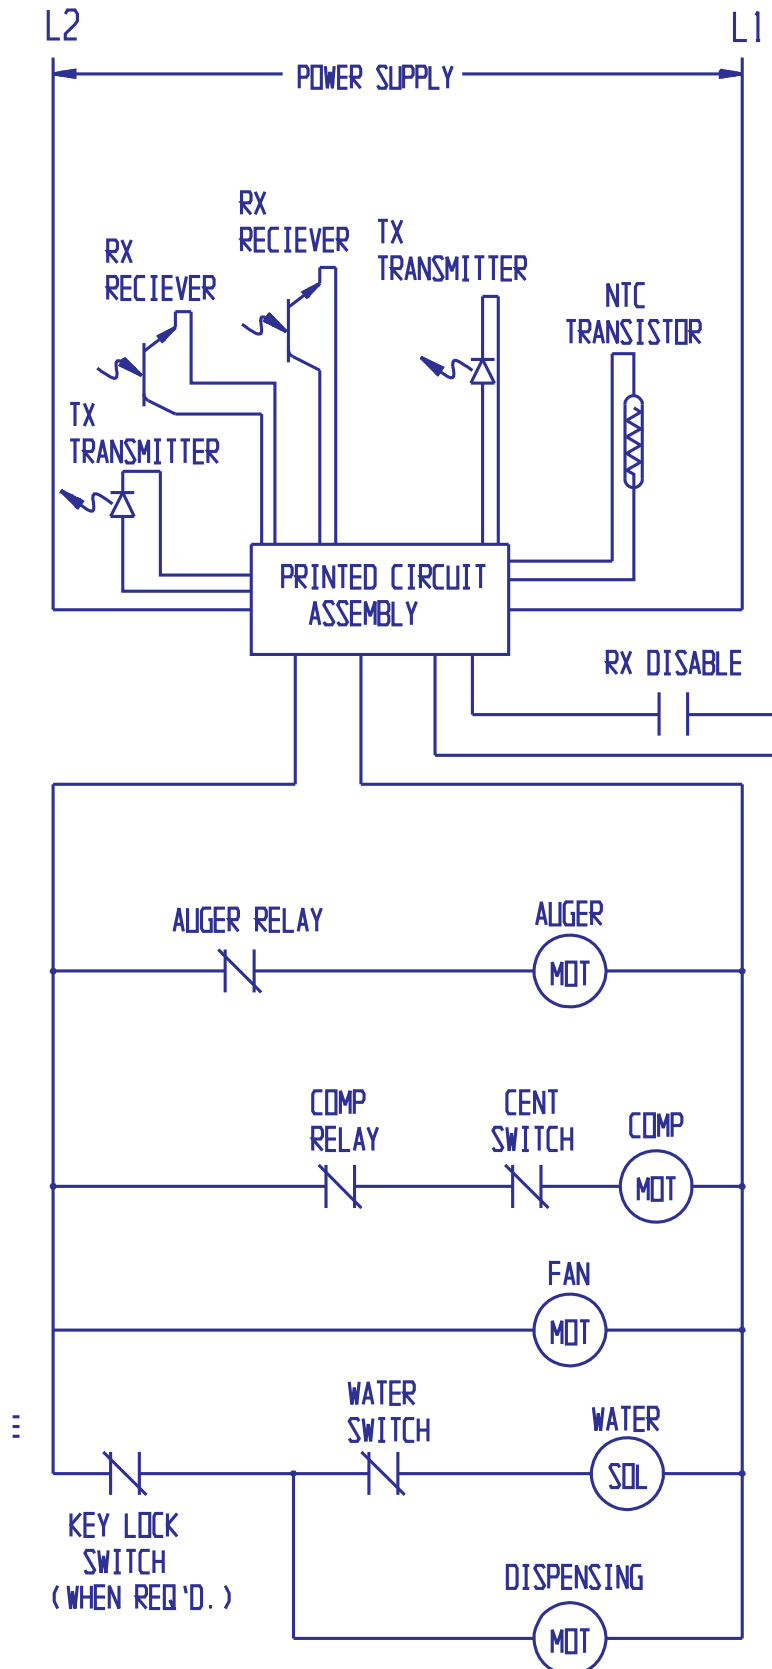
L2

L1

POWER SUPPLY

RX
RECIEVER

RX
RECIEVER

TX
TRANSMITTER

NTC
TRANSISTOR

TX
TRANSMITTER

PRINTED CIRCUIT
ASSEMBLY

RX DISABLE

AUGER RELAY

AUGER

MOT

COMP
RELAY

CENT
SWITCH

COMP

MOT

FAN

MOT

WATER
SWITCH

WATER

SOL

KEY LOCK
SWITCH
(WHEN REQ'D.)

DISPENSING

MOT